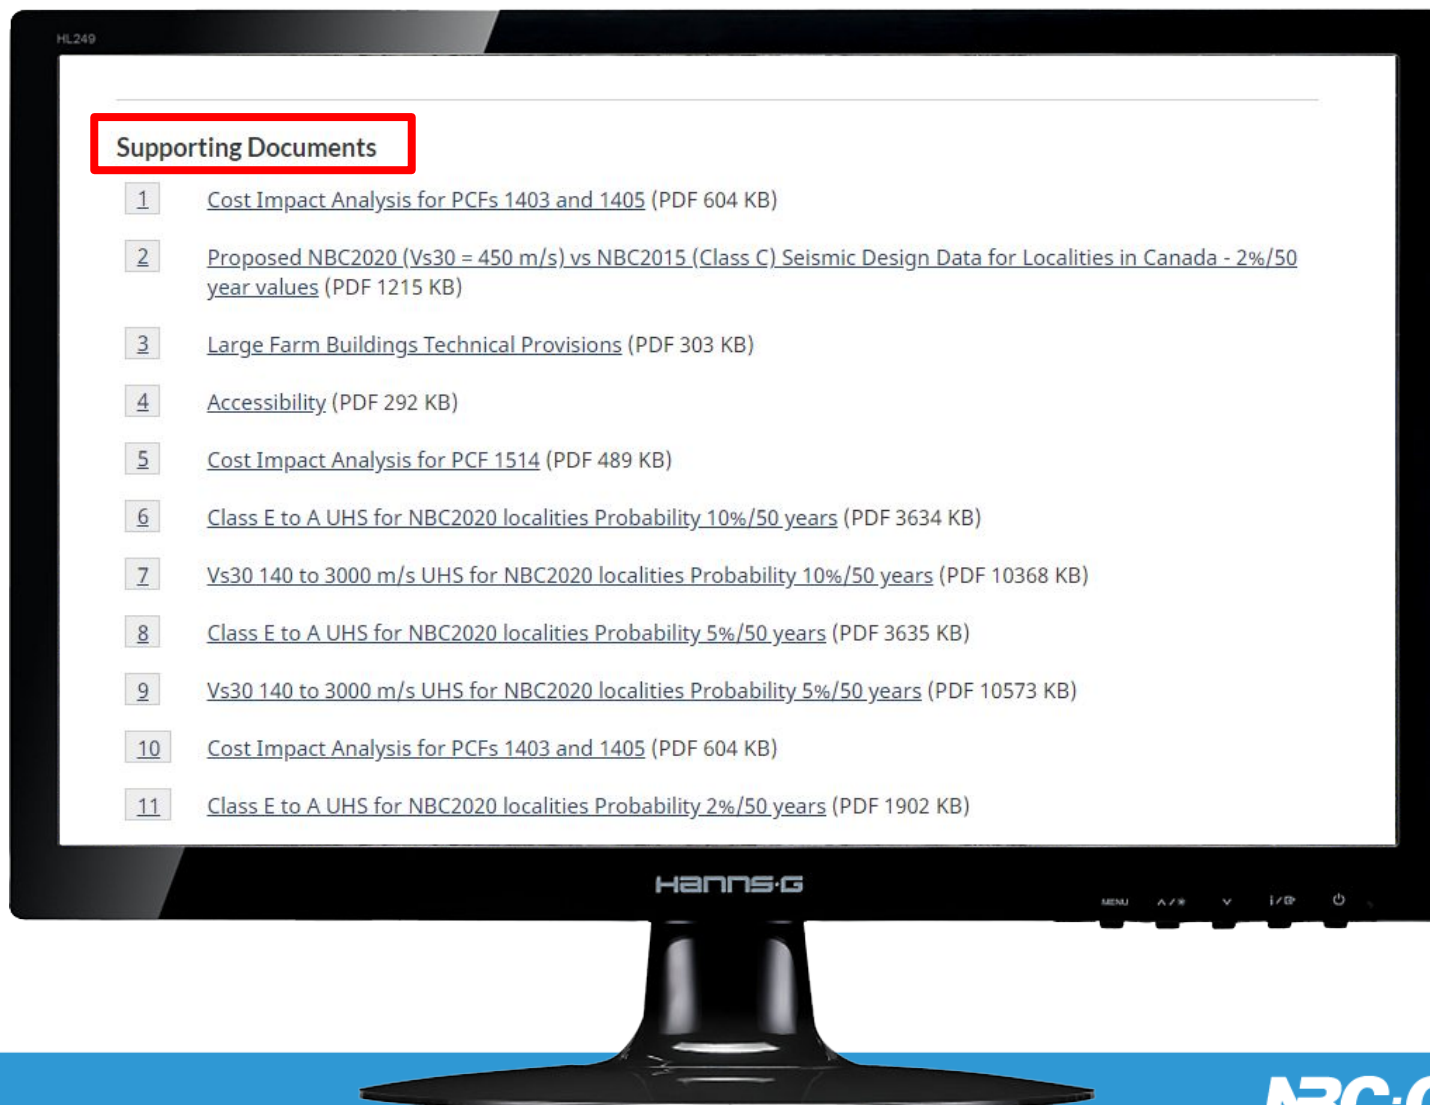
HL249

Supporting Documents

1 Cost Impact Analysis for PCFs 1403 and 1405 (PDF 604 KB)

2 Proposed NBC2020 (Vs30 = 450 m/s) vs NBC2015 (Class C) Seismic Design Data for Localities in Canada - 2%/50 year values (PDF 1215 KB)

3 Large Farm Buildings Technical Provisions (PDF 303 KB)

4 Accessibility (PDF 292 KB)

5 Cost Impact Analysis for PCF 1514 (PDF 489 KB)

6 Class E to A UHS for NBC2020 localities Probability 10%/50 years (PDF 3634 KB)

7 Vs30 140 to 3000 m/s UHS for NBC2020 localities Probability 10%/50 years (PDF 10368 KB)

8 Class E to A UHS for NBC2020 localities Probability 5%/50 years (PDF 3635 KB)

9 Vs30 140 to 3000 m/s UHS for NBC2020 localities Probability 5%/50 years (PDF 10573 KB)

10 Cost Impact Analysis for PCFs 1403 and 1405 (PDF 604 KB)

11 Class E to A UHS for NBC2020 localities Probability 2%/50 years (PDF 1902 KB)

HANNS·G

MENU

NBC